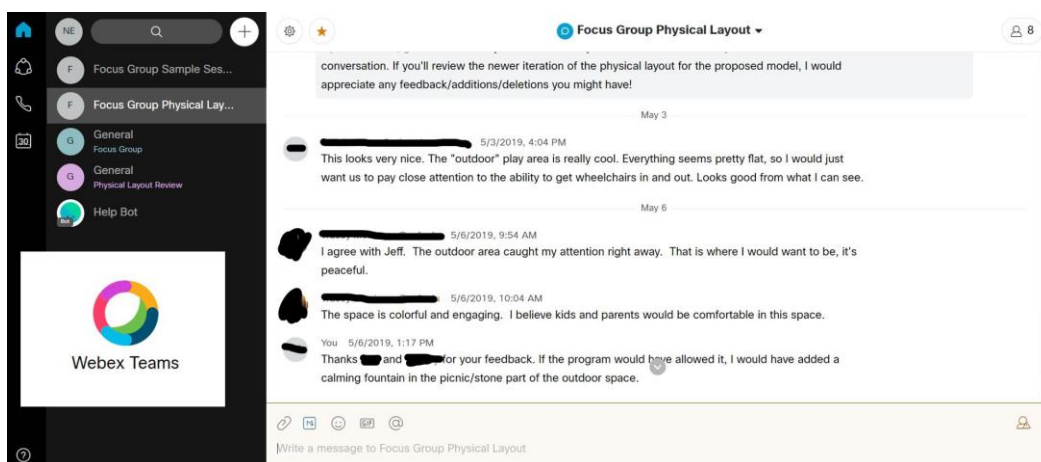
NE

F Focus Group Sample Ses...

F Focus Group Physical Lay...

G General
Focus Group

G General
Physical Layout Review

Help Bot

Bot

30

Webex Teams

Focus Group Physical Layout

8

conversation. If you'll review the newer iteration of the physical layout for the proposed model, I would appreciate any feedback/additions/deletions you might have!

May 3

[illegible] 5/3/2019, 4:04 PM
This looks very nice. The "outdoor" play area is really cool. Everything seems pretty flat, so I would just want us to pay close attention to the ability to get wheelchairs in and out. Looks good from what I can see.

May 6

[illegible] 5/6/2019, 9:54 AM
I agree with Jeff. The outdoor area caught my attention right away. That is where I would want to be, it's peaceful.

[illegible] 5/6/2019, 10:04 AM
The space is colorful and engaging. I believe kids and parents would be comfortable in this space.

You 5/6/2019, 1:17 PM
Thanks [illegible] and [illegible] for your feedback. If the program would have allowed it, I would have added a calming fountain in the picnic/stone part of the outdoor space.

Write a message to Focus Group Physical Layout